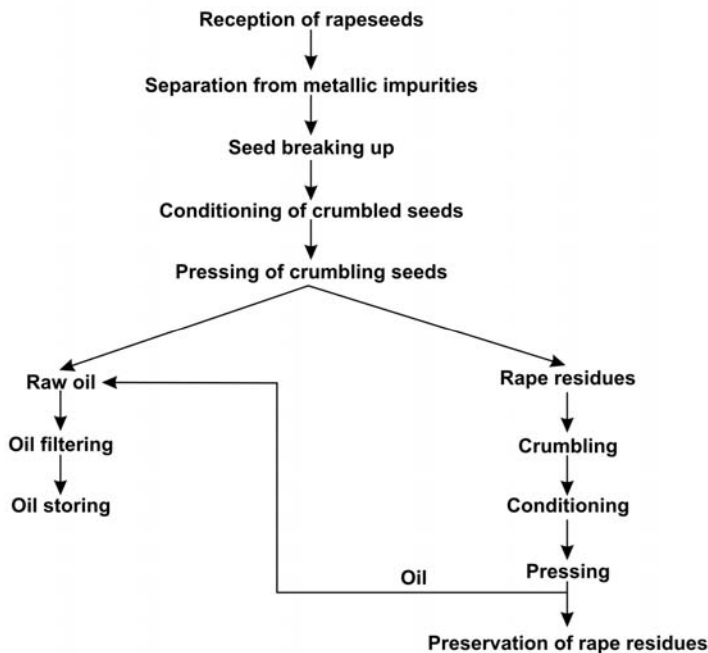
Reception of rapeseeds

Separation from metallic impurities

Seed breaking up

Conditioning of crumbled seeds

Pressing of crumbling seeds

Raw oil

Oil filtering

Oil storing

Rape residues

Crumbling

Conditioning

Pressing

Oil

Preservation of rape residues